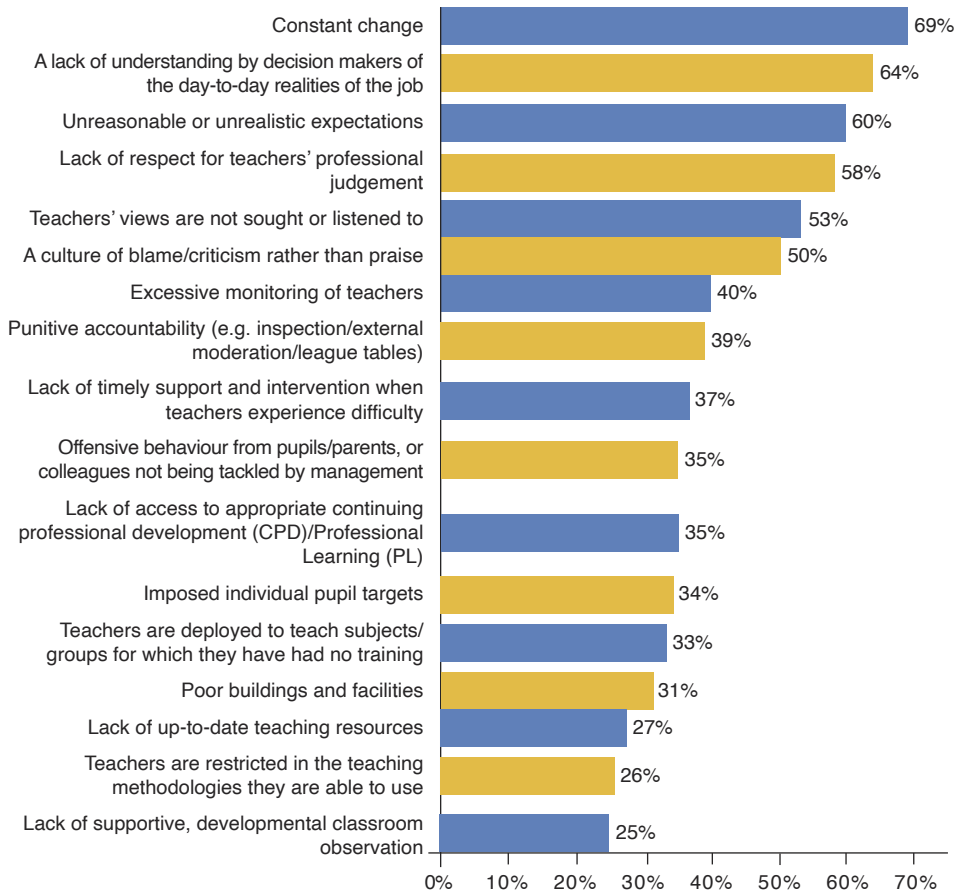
| Category | Value |
|---|---|
| Constant change | 69% |
| A lack of understanding by decision makers of the day-to-day realities of the job | 64% |
| Unreasonable or unrealistic expectations | 60% |
| Lack of respect for teachers' professional judgement | 58% |
| Teachers' views are not sought or listened to | 53% |
| A culture of blame/criticism rather than praise | 50% |
| Excessive monitoring of teachers | 40% |
| Punitive accountability (e.g. inspection/external moderation/league tables) | 39% |
| Lack of timely support and intervention when teachers experience difficulty | 37% |
| Offensive behaviour from pupils/parents, or colleagues not being tackled by management | 35% |
| Lack of access to appropriate continuing professional development (CPD)/Professional Learning (PL) | 35% |
| Imposed individual pupil targets | 34% |
| Teachers are deployed to teach subjects/ groups for which they have had no training | 33% |
| Poor buildings and facilities | 31% |
| Lack of up-to-date teaching resources | 27% |
| Teachers are restricted in the teaching methodologies they are able to use | 26% |
| Lack of supportive, developmental classroom observation | 25% |

0% 10% 20% 30% 40% 50% 60% 70%